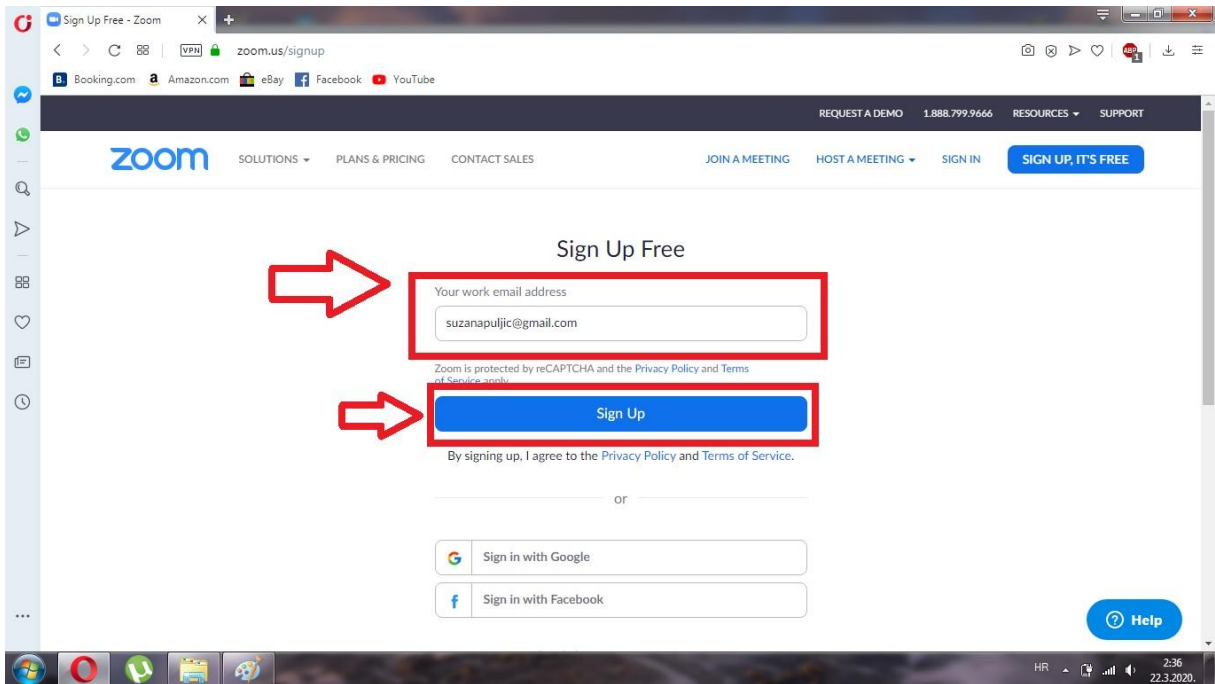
Sign Up Free - Zoom

VPN zoom.us/signup

Booking.com Amazon.com eBay Facebook YouTube

REQUEST A DEMO 1.888.799.9666 RESOURCES SUPPORT

zoom SOLUTIONS PLANS & PRICING CONTACT SALES JOIN A MEETING HOST A MEETING SIGN IN SIGN UP, IT'S FREE

Sign Up Free

Your work email address

suzanapuljic@gmail.com

Zoom is protected by reCAPTCHA and the Privacy Policy and Terms of Service apply.

Sign Up

By signing up, I agree to the Privacy Policy and Terms of Service.

or

Sign in with Google

Sign in with Facebook

Help

HR 2:36 22.3.2020.